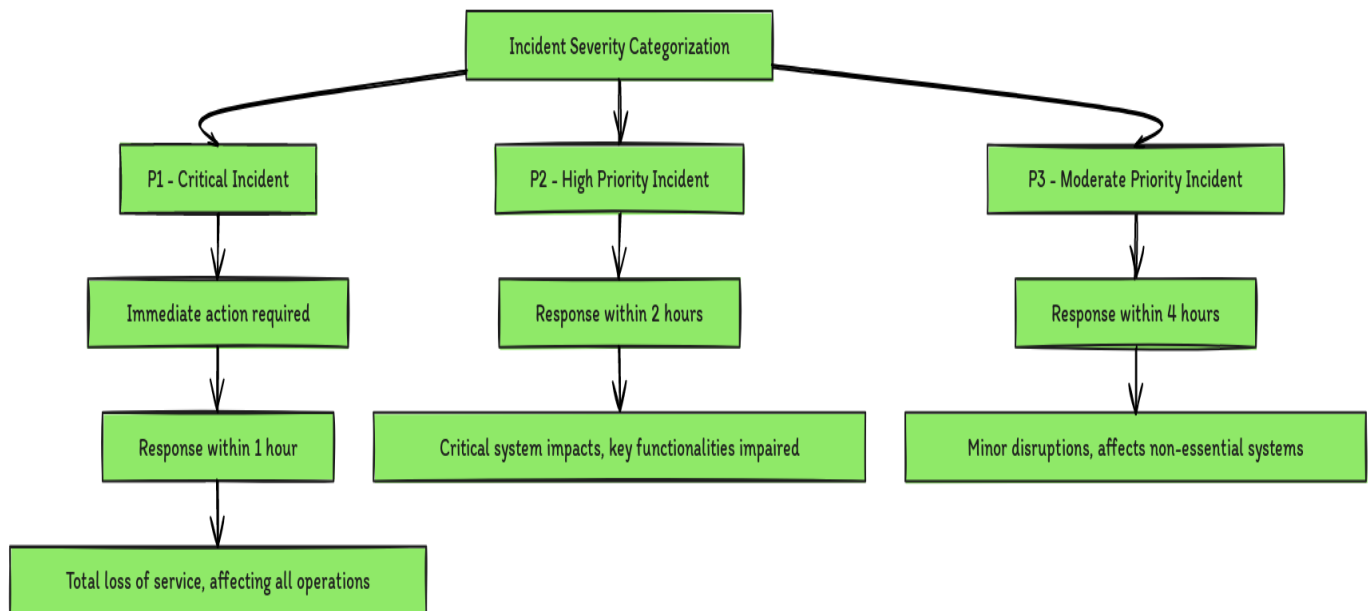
Incident Severity Categorization

P1 - Critical Incident

Immediate action required

Response within 1 hour

Total loss of service, affecting all operations

P2 - High Priority Incident

Response within 2 hours

Critical system impacts, key functionalities impaired

P3 - Moderate Priority Incident

Response within 4 hours

Minor disruptions, affects non-essential systems